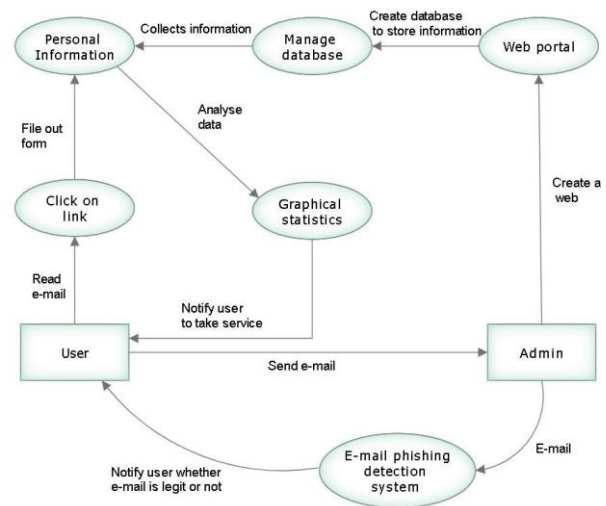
Personal Information

Collects information

Manage database

Create database to store information

Web portal

Analyse data

File out form

Click on link

Graphical statistics

Create a web

Read e-mail

Notify user to take service

User

Send e-mail

Admin

E-mail

Notify user whether e-mail is legit or not

E-mail phishing detection system